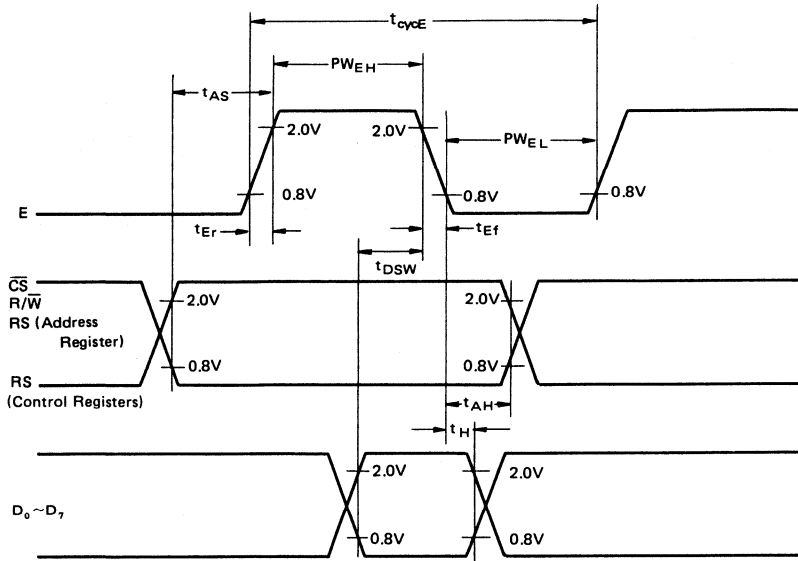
$t_{cycE}$

$PW_{EH}$

$t_{AS}$

2.0V

2.0V

$PW_{EL}$

0.8V

0.8V

0.8V

E

$t_{Er}$

$t_{Ef}$

$t_{DSW}$

$\overline{CS}$
$R/\overline{W}$
RS (Address Register)

2.0V

2.0V

0.8V

0.8V

RS
(Control Registers)

$t_{AH}$

$t_H$

2.0V

2.0V

$D_0 \sim D_7$

0.8V

0.8V